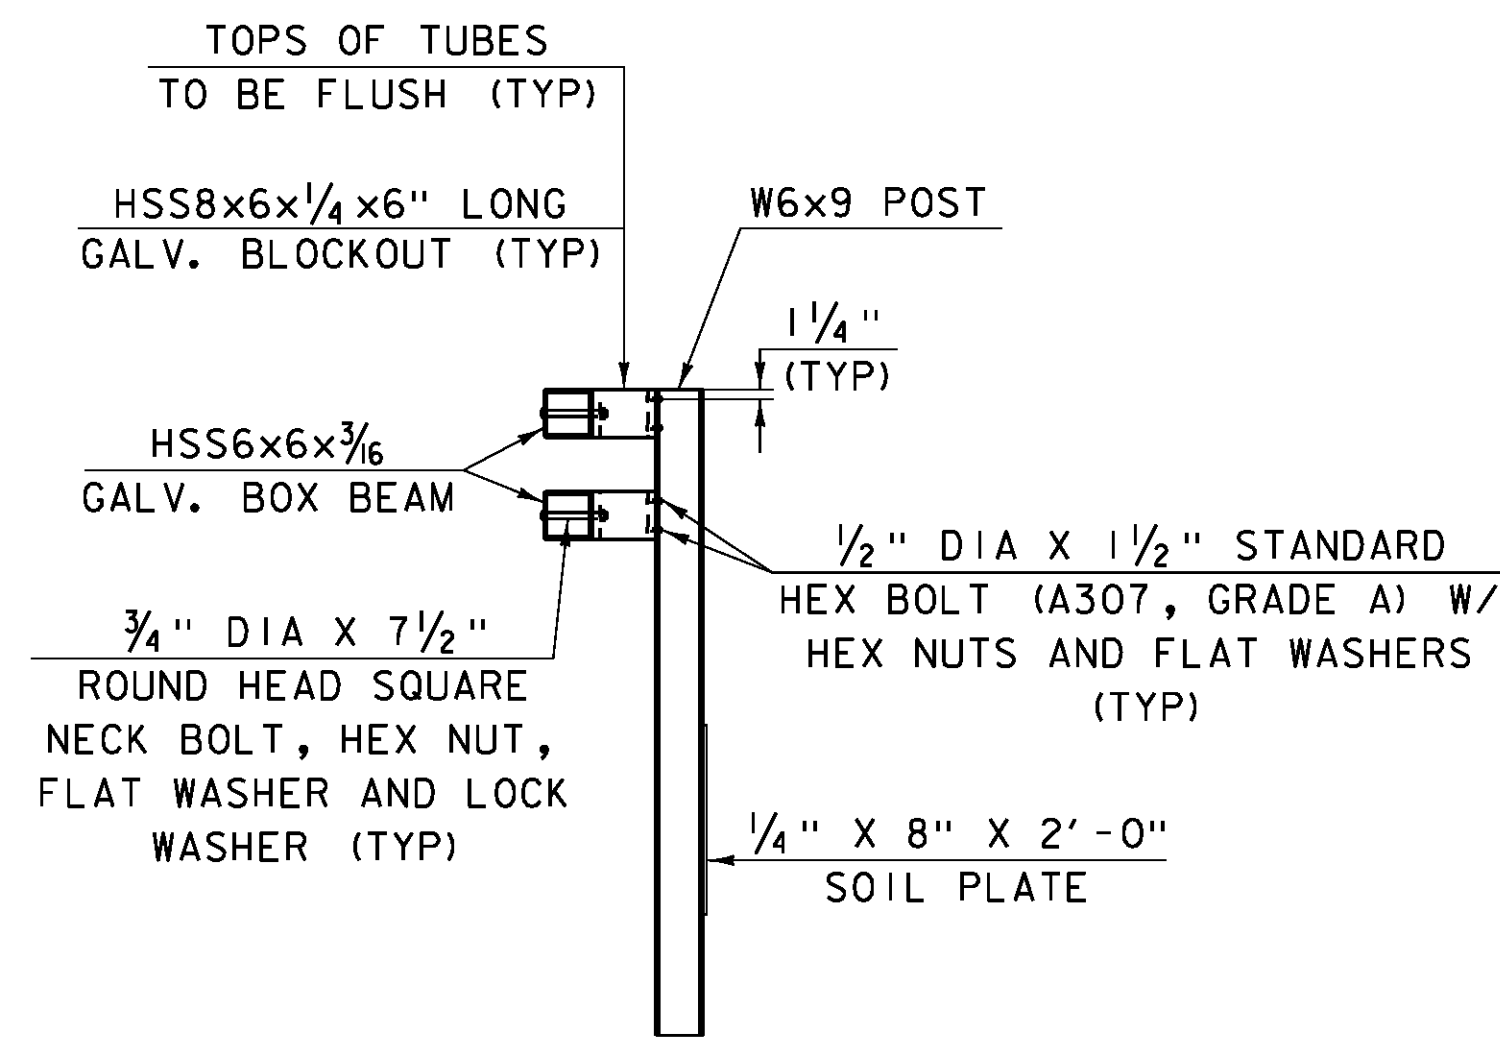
TOPS OF TUBES
TO BE FLUSH (TYP)

HSS8x6x$\frac{1}{4}$x6" LONG
GALV. BLOCKOUT (TYP)

W6x9 POST

$1\frac{1}{4}$"
(TYP)

HSS6x6x$\frac{3}{16}$
GALV. BOX BEAM

$\frac{1}{2}$" DIA X $1\frac{1}{2}$" STANDARD
HEX BOLT (A307, GRADE A) W/
HEX NUTS AND FLAT WASHERS
(TYP)

$\frac{3}{4}$" DIA X $7\frac{1}{2}$"
ROUND HEAD SQUARE
NECK BOLT, HEX NUT,
FLAT WASHER AND LOCK
WASHER (TYP)

$\frac{1}{4}$" X 8" X 2'-0"
SOIL PLATE